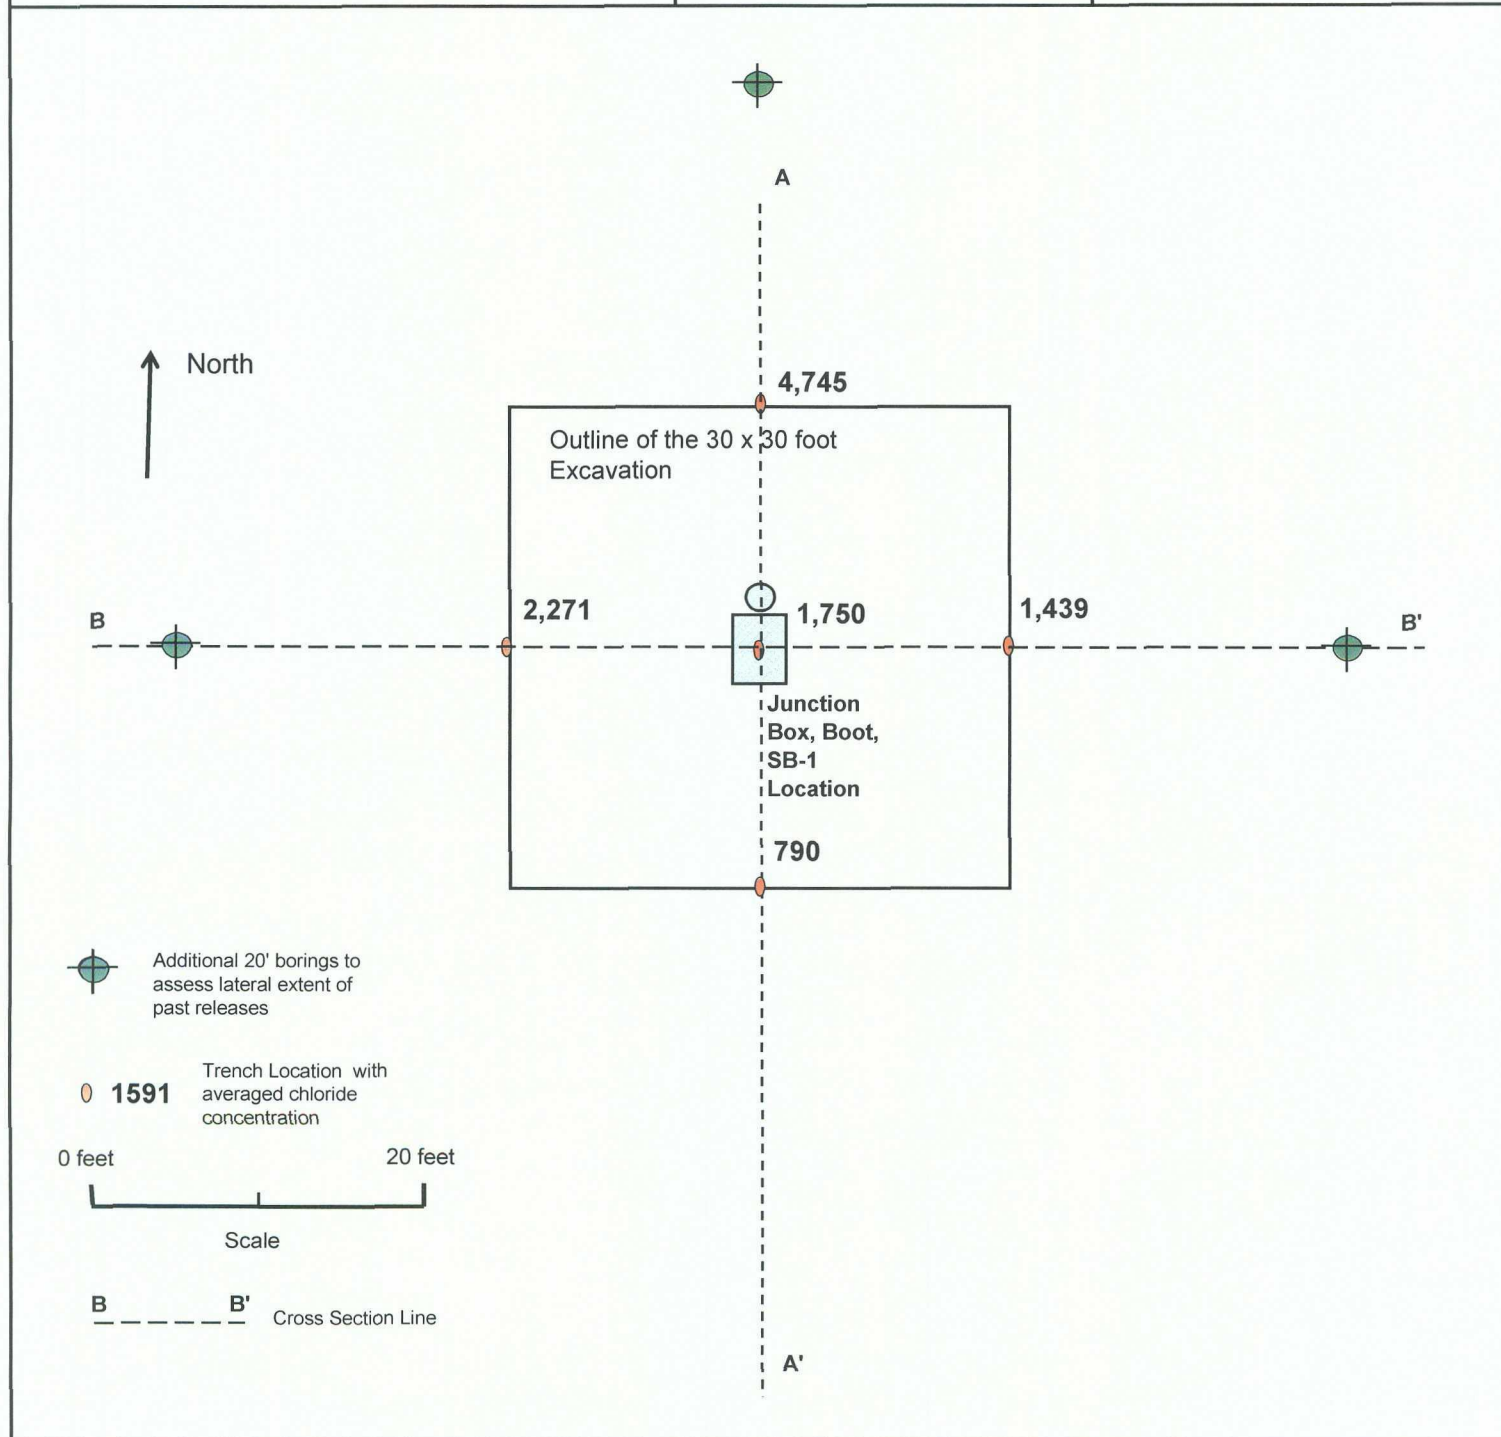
A

North

4,745

Outline of the 30 x 30 foot Excavation

B

2,271

1,750

1,439

B'

Junction Box, Boot, SB-1 Location

790

Additional 20' borings to assess lateral extent of past releases

1591 Trench Location with averaged chloride concentration

0 feet

20 feet

Scale

B B' Cross Section Line

A'